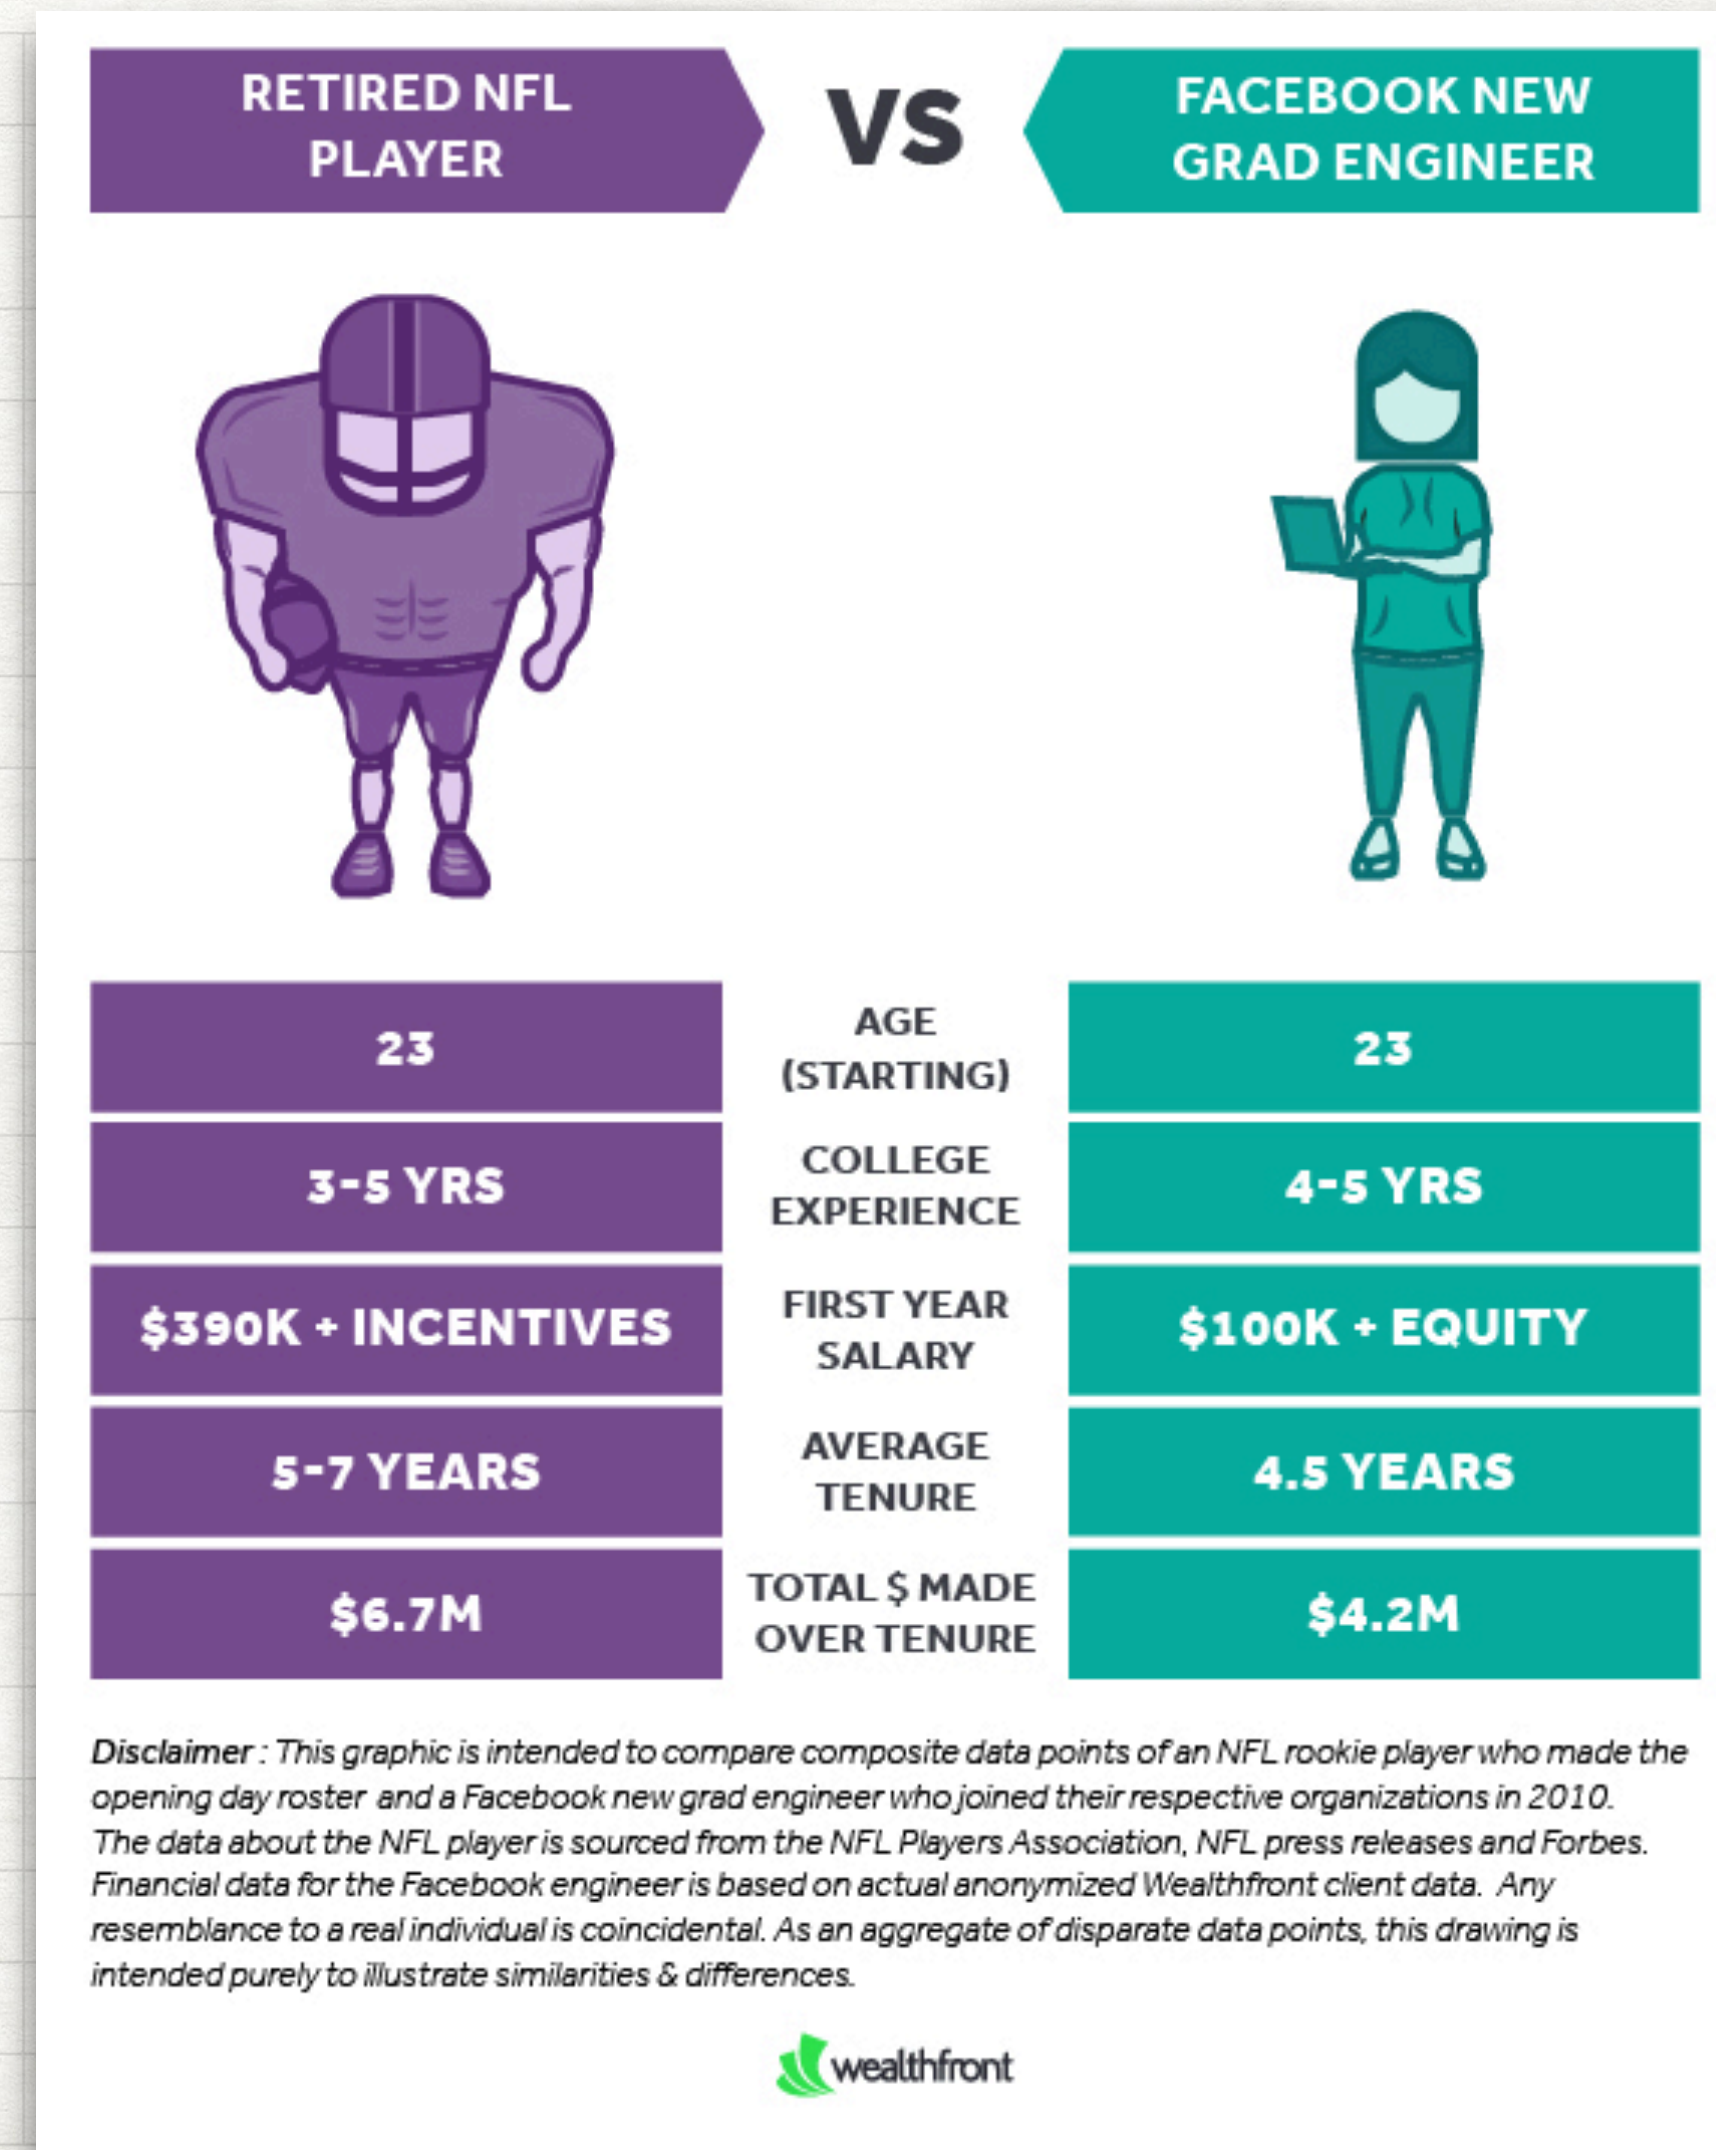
RETIRED NFL PLAYER

VS

FACEBOOK NEW GRAD ENGINEER

| RETIRED NFL PLAYER | | FACEBOOK NEW GRAD ENGINEER |
|---|---|---|
| 23 | AGE (STARTING) | 23 |
| 3-5 YRS | COLLEGE EXPERIENCE | 4-5 YRS |
| \$390K + INCENTIVES | FIRST YEAR SALARY | \$100K + EQUITY |
| 5-7 YEARS | AVERAGE TENURE | 4.5 YEARS |
| \$6.7M | TOTAL \$ MADE OVER TENURE | \$4.2M |

Disclaimer : This graphic is intended to compare composite data points of an NFL rookie player who made the opening day roster and a Facebook new grad engineer who joined their respective organizations in 2010. The data about the NFL player is sourced from the NFL Players Association, NFL press releases and Forbes. Financial data for the Facebook engineer is based on actual anonymized Wealthfront client data. Any resemblance to a real individual is coincidental. As an aggregate of disparate data points, this drawing is intended purely to illustrate similarities & differences.

wealthfront